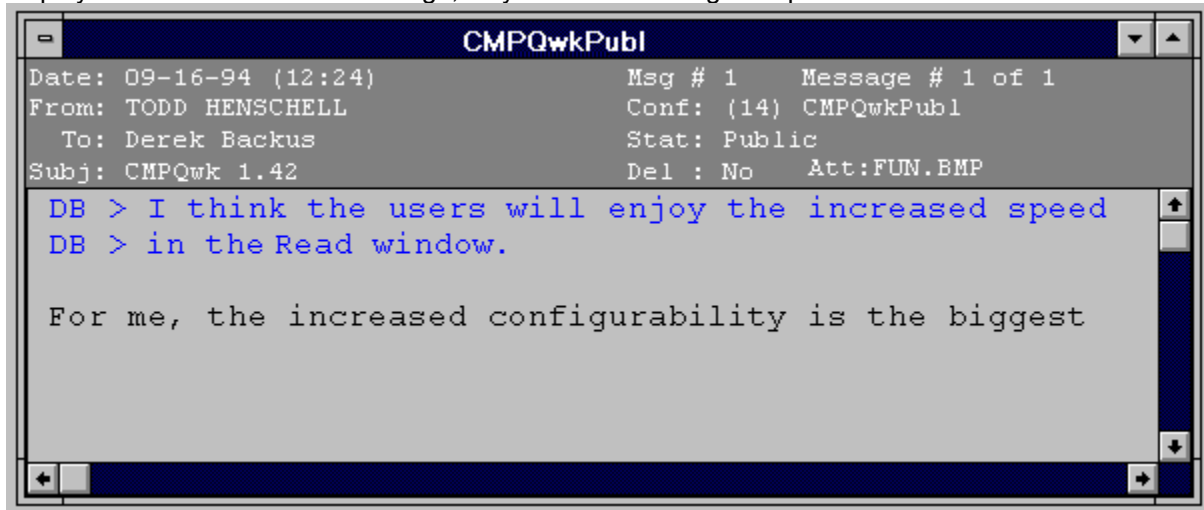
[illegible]

CMPQwkPubl

Date: 09-16-94 (12:24)
From: TODD HENSCHELL
To: Derek Backus
Subj: CMPQwk 1.42

Msg # 1 Message # 1 of 1
Conf: (14) CMPQwkPubl
Stat: Public
Del : No Att:FUN.BMP

DB > I think the users will enjoy the increased speed
DB > in the Read window.

For me, the increased configurability is the biggest